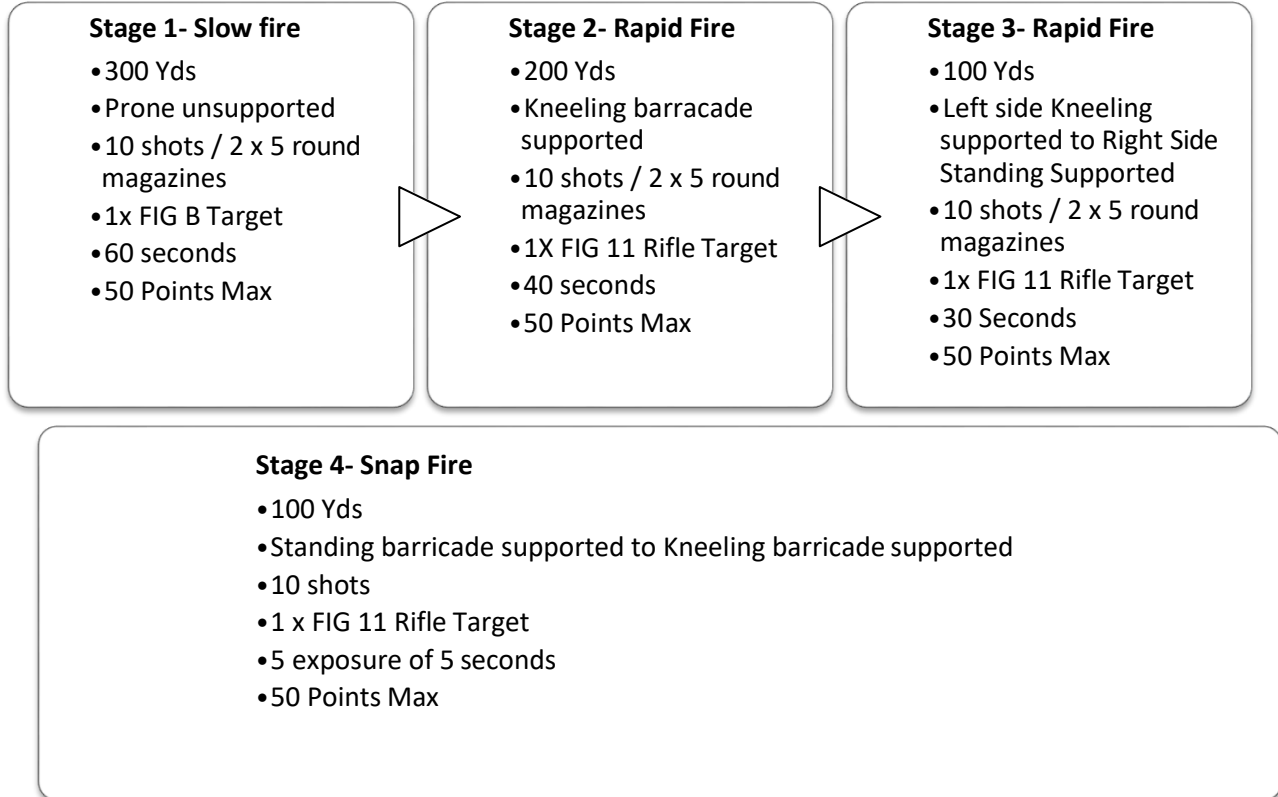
**Stage 1- Slow fire**

- 300 Yds
- Prone unsupported
- 10 shots / 2 x 5 round magazines
- 1x FIG B Target
- 60 seconds
- 50 Points Max

**Stage 2- Rapid Fire**

- 200 Yds
- Kneeling barracade supported
- 10 shots / 2 x 5 round magazines
- 1X FIG 11 Rifle Target
- 40 seconds
- 50 Points Max

**Stage 3- Rapid Fire**

- 100 Yds
- Left side Kneeling supported to Right Side Standing Supported
- 10 shots / 2 x 5 round magazines
- 1x FIG 11 Rifle Target
- 30 Seconds
- 50 Points Max

**Stage 4- Snap Fire**

- 100 Yds
- Standing barricade supported to Kneeling barricade supported
- 10 shots
- 1 x FIG 11 Rifle Target
- 5 exposure of 5 seconds
- 50 Points Max